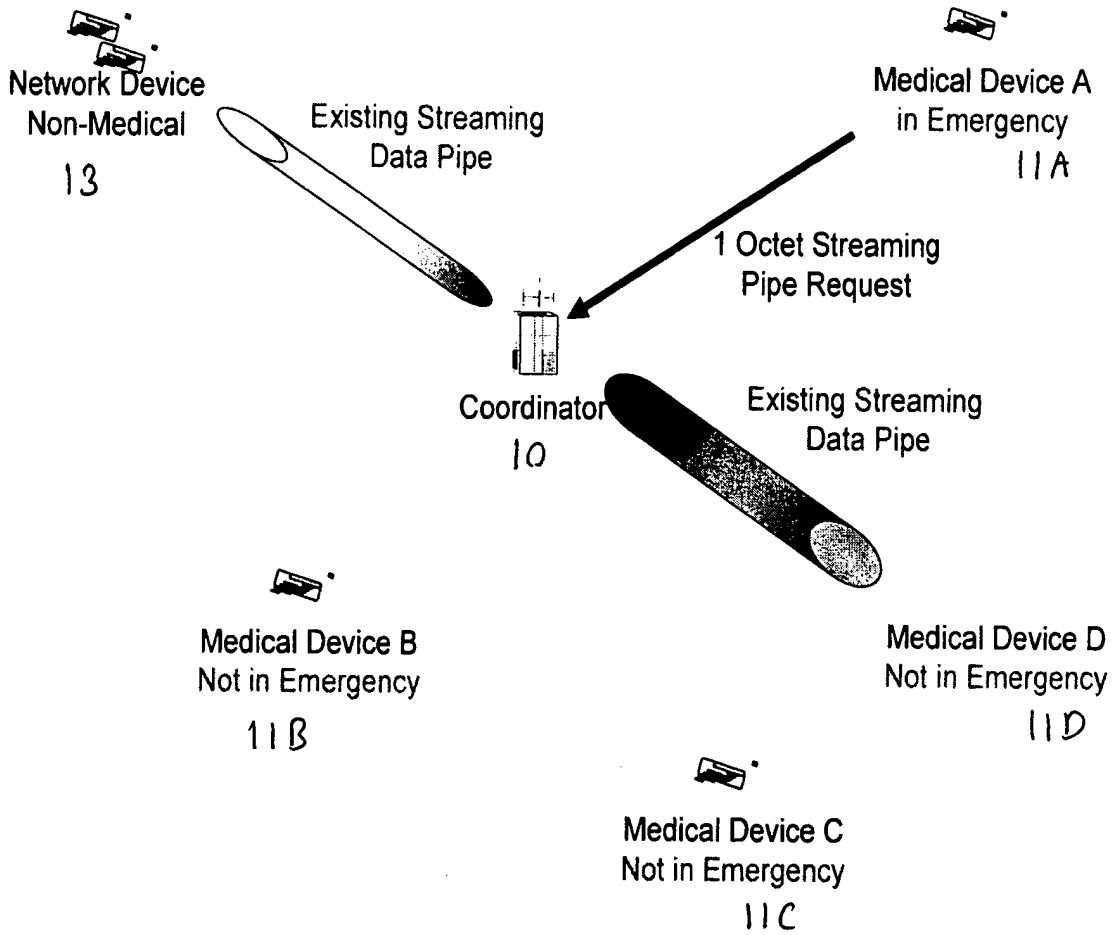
Network Device
Non-Medical
13

Existing Streaming
Data Pipe

Medical Device A
in Emergency
11A

1 Octet Streaming
Pipe Request

Coordinator
10

Existing Streaming
Data Pipe

Medical Device B
Not in Emergency
11B

Medical Device D
Not in Emergency
11D

Medical Device C
Not in Emergency
11C